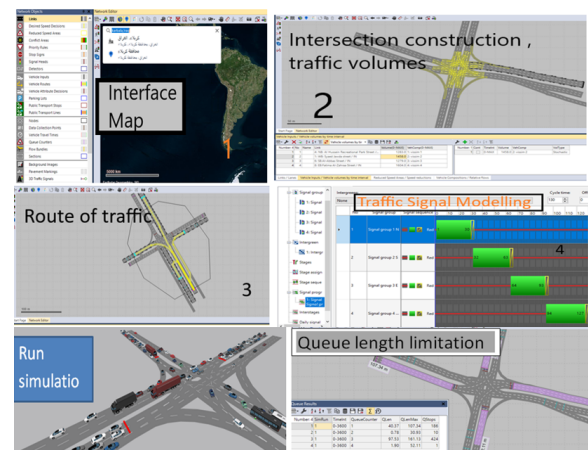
Interface Map

1

Intersection construction , traffic volumes

2

Route of traffic

3

Traffic Signal Modelling

4

Run simulatio

Queue length limitation

Network Objects
Links
Desired Speed Decisions
Reduced Speed Areas
Conflict Areas
Priority Rules
Stop Signs
Signal Heads
Detectors
Vehicle Inputs
Vehicle Routes
Vehicle Attribute Decisions
Parking Lots
Public Transport Stops
Public Transport Lines
Nodes
Data Collection Points
Vehicle Travel Times
Queue Counters
Flow Bundles
Sections
Background Images
Pavement Markings
3D Traffic Signals

Network Editor

Signal groups
Signal
Intergreen
Stages
Stage assign
Stage seque
Signal program
Interstages
Daily signal

Signal group 1
Signal group 2
Signal group 3
Signal group 4

Cycle time: 100
Offset: 0

Queue Results
Number
SimRun
TimeInt
QueueCounter
QLen
QLenMax
QStops